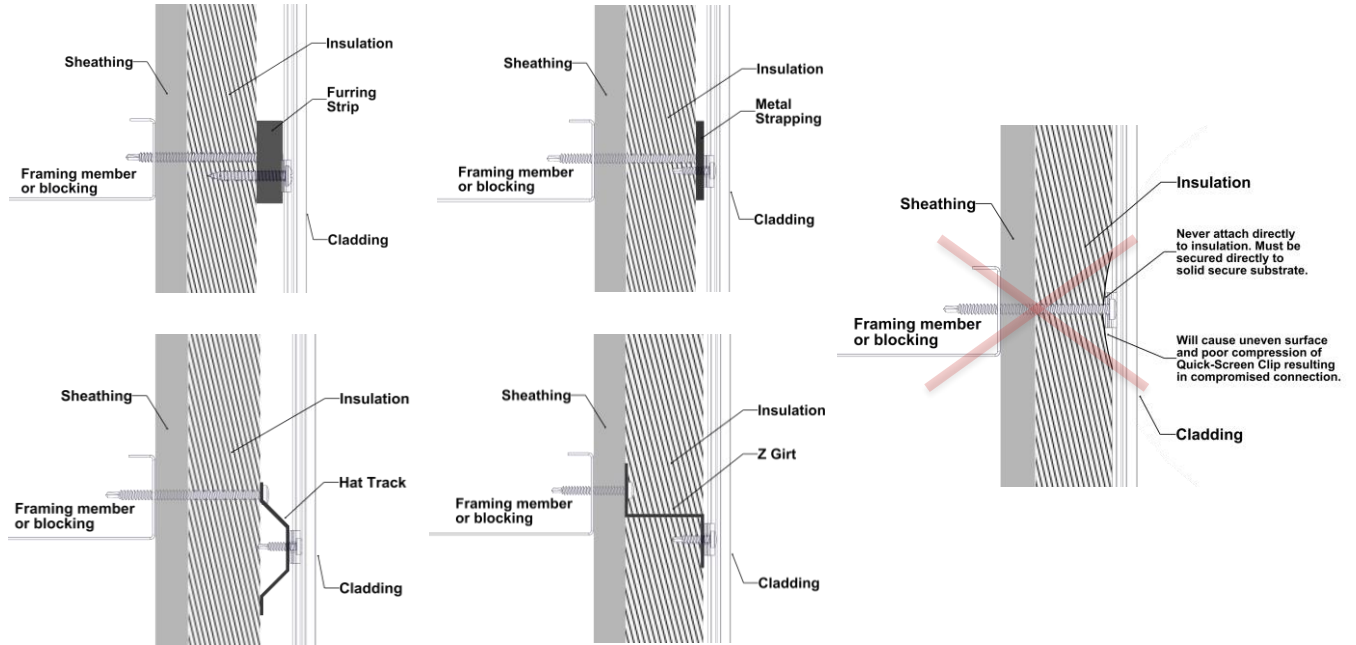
Sheathing
Insulation
Furring Strip
Framing member or blocking
Cladding

Sheathing
Insulation
Metal Strapping
Framing member or blocking
Cladding

Sheathing
Insulation
Never attach directly to insulation. Must be secured directly to solid secure substrate.
Framing member or blocking
Will cause uneven surface and poor compression of Quick-Screen Clip resulting in compromised connection.
Cladding

Sheathing
Insulation
Hat Track
Framing member or blocking
Cladding

Sheathing
Insulation
Z Girt
Framing member or blocking
Cladding